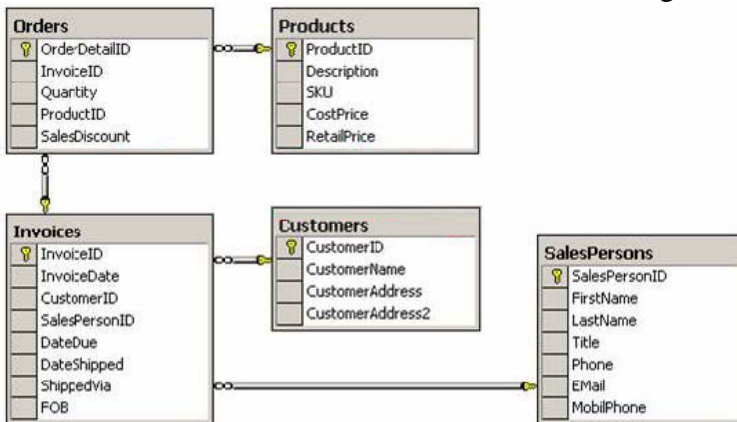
Orders
OrderDetailID
InvoiceID
Quantity
ProductID
SalesDiscount

Products
ProductID
Description
SKU
CostPrice
RetailPrice

Invoices
InvoiceID
InvoiceDate
CustomerID
SalesPersonID
DateDue
DateShipped
ShippedVia
FOB

Customers
CustomerID
CustomerName
CustomerAddress
CustomerAddress2

SalesPersons
SalesPersonID
FirstName
LastName
Title
Phone
EMail
MobilPhone